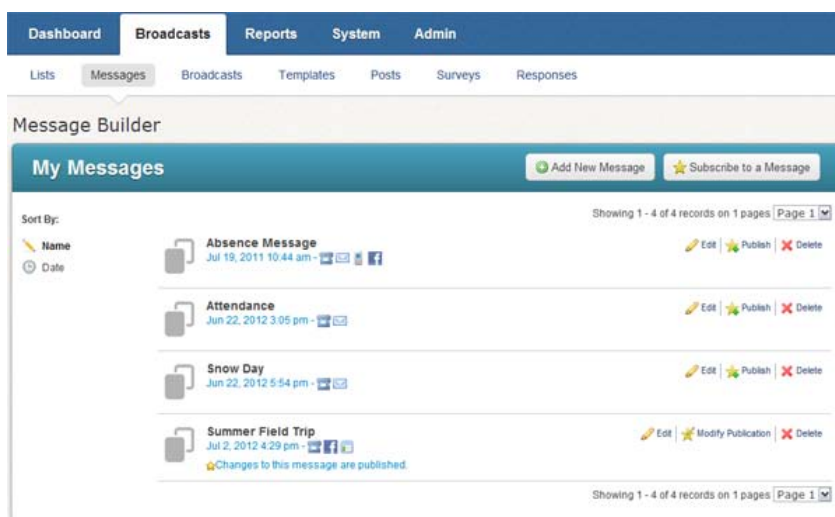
Dashboard Broadcasts Reports System Admin

Lists Messages Broadcasts Templates Posts Surveys Responses

Message Builder

My Messages

Add New Message Subscribe to a Message

Sort By:

Name
Date

Showing 1 - 4 of 4 records on 1 pages Page 1

Absence Message
Jul 19, 2011 10:44 am -
Edit Publish Delete

Attendance
Jun 22, 2012 3:05 pm -
Edit Publish Delete

Snow Day
Jun 22, 2012 5:54 pm -
Edit Publish Delete

Summer Field Trip
Jul 2, 2012 4:29 pm -
Changes to this message are published.
Edit Modify Publication Delete

Showing 1 - 4 of 4 records on 1 pages Page 1